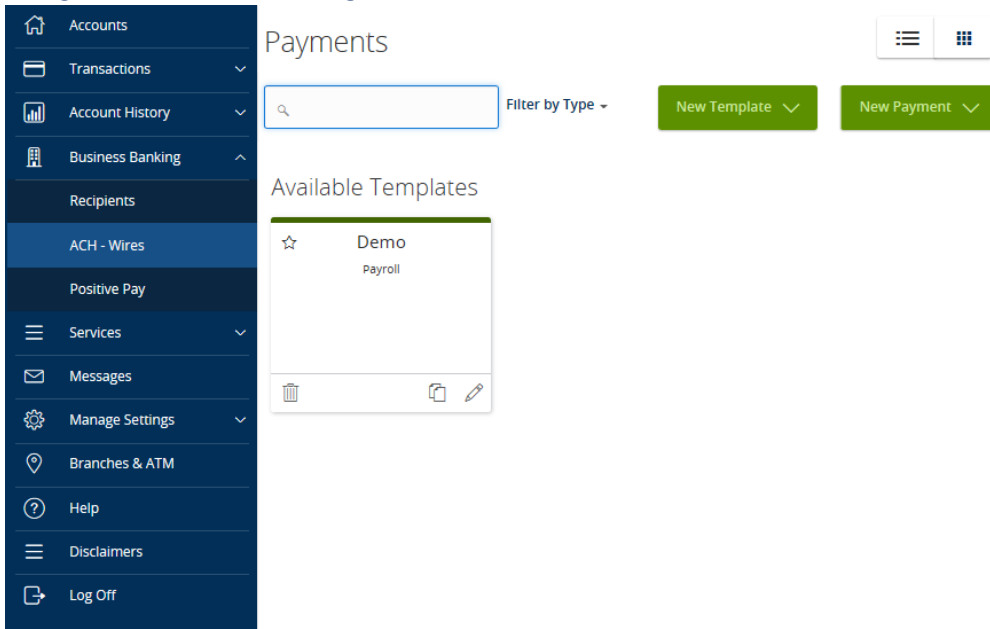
Accounts
Transactions
Account History
Business Banking
Recipients
ACH - Wires
Positive Pay
Services
Messages
Manage Settings
Branches & ATM
Help
Disclaimers
Log Off

Payments

Filter by Type
New Template
New Payment

Available Templates

Demo
Payroll